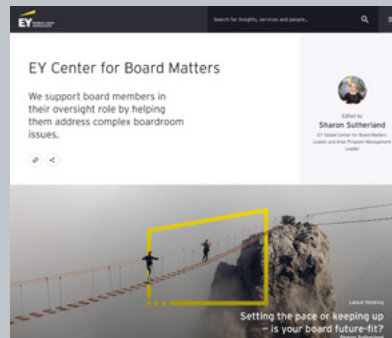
EY

Search for insights, services and people...

EY Center for Board Matters

We support board members in their oversight role by helping them address complex boardroom issues.

Edited by
Sharon Sutherland
EY Global Center for Board Matters Leader and Area Program Management Leader

Latest thinking

Setting the pace or keeping up – is your board future-fit?
Sharon Sutherland